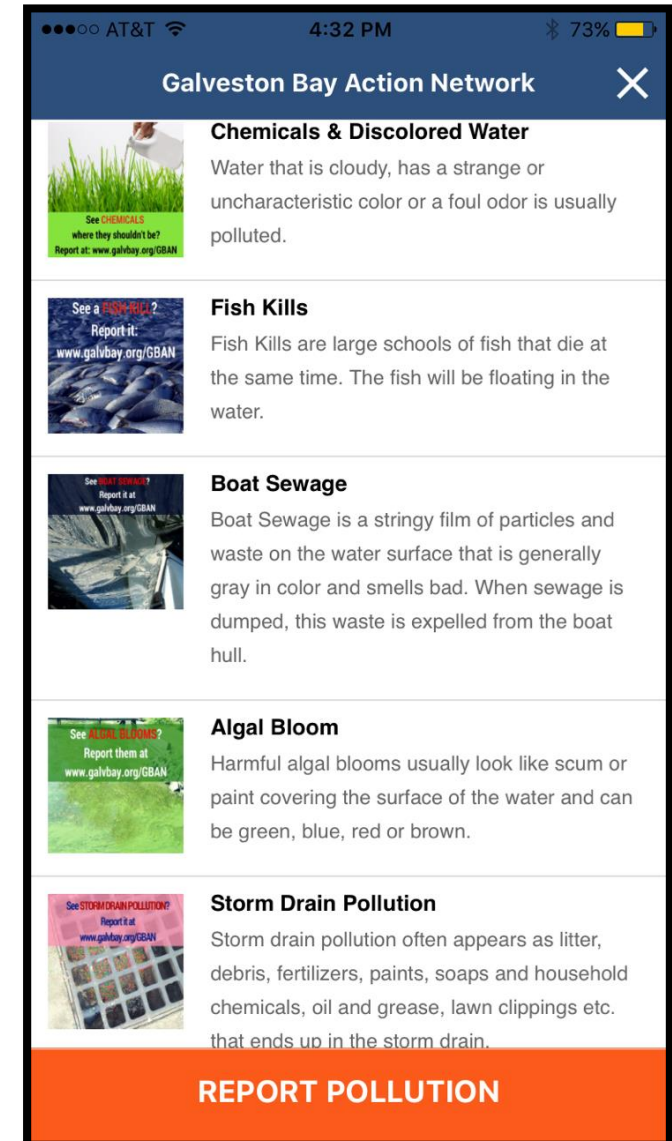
●●●○○ AT&T 4:32 PM 73%

Galveston Bay Action Network

See CHEMICALS where they shouldn't be? Report at: www.galvbay.org/GBAN

Chemicals & Discolored Water
Water that is cloudy, has a strange or uncharacteristic color or a foul odor is usually polluted.

See a FISH KILL? Report it: www.galvbay.org/GBAN

Fish Kills
Fish Kills are large schools of fish that die at the same time. The fish will be floating in the water.

See BOAT SEWAGE? Report it at www.galvbay.org/GBAN

Boat Sewage
Boat Sewage is a stringy film of particles and waste on the water surface that is generally gray in color and smells bad. When sewage is dumped, this waste is expelled from the boat hull.

See ALGAL BLOOMS? Report them at www.galvbay.org/GBAN

Algal Bloom
Harmful algal blooms usually look like scum or paint covering the surface of the water and can be green, blue, red or brown.

See STORM DRAIN POLLUTION? Report it at www.galvbay.org/GBAN

Storm Drain Pollution
Storm drain pollution often appears as litter, debris, fertilizers, paints, soaps and household chemicals, oil and grease, lawn clippings etc. that ends up in the storm drain.

REPORT POLLUTION